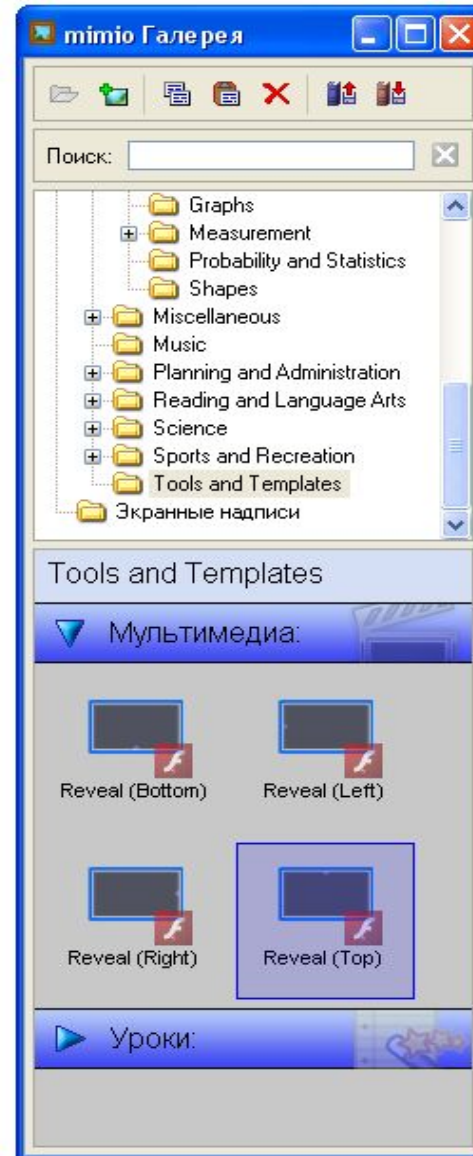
mimio Галерея

Поиск:

Graphs
Measurement
Probability and Statistics
Shapes
Miscellaneous
Music
Planning and Administration
Reading and Language Arts
Science
Sports and Recreation
Tools and Templates
Экранные надписи

Tools and Templates

Мультимедиа:

Reveal (Bottom)
Reveal (Left)
Reveal (Right)
Reveal (Top)

Уроки: